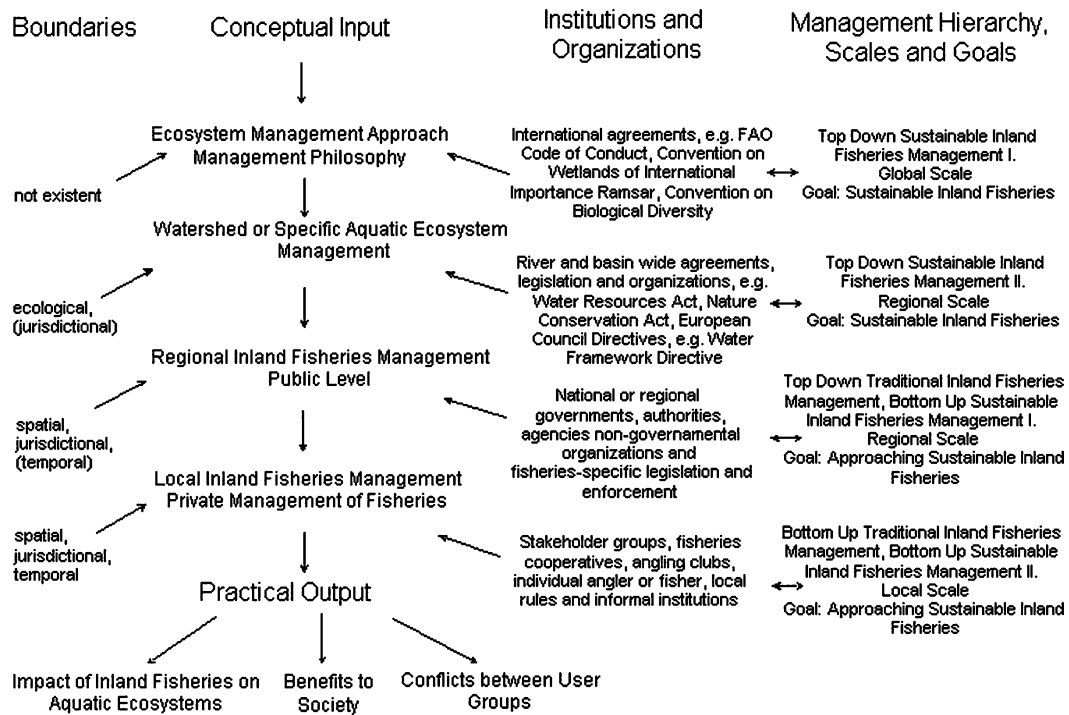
Boundaries

Conceptual Input

Institutions and Organizations

Management Hierarchy, Scales and Goals

Ecosystem Management Approach Management Philosophy

not existent

International agreements, e.g. FAO Code of Conduct, Convention on Wetlands of International Importance Ramsar, Convention on Biological Diversity

Top Down Sustainable Inland Fisheries Management I. Global Scale Goal: Sustainable Inland Fisheries

Watershed or Specific Aquatic Ecosystem Management

ecological, (jurisdictional)

River and basin wide agreements, legislation and organizations, e.g. Water Resources Act, Nature Conservation Act, European Council Directives, e.g. Water Framework Directive

Top Down Sustainable Inland Fisheries Management II. Regional Scale Goal: Sustainable Inland Fisheries

Regional Inland Fisheries Management Public Level

spatial, jurisdictional, (temporal)

National or regional governments, authorities, agencies non-governmental organizations and fisheries-specific legislation and enforcement

Top Down Traditional Inland Fisheries Management, Bottom Up Sustainable Inland Fisheries Management I. Regional Scale Goal: Approaching Sustainable Inland Fisheries

Local Inland Fisheries Management Private Management of Fisheries

spatial, jurisdictional, temporal

Stakeholder groups, fisheries cooperatives, angling clubs, individual angler or fisher, local rules and informal institutions

Bottom Up Traditional Inland Fisheries Management, Bottom Up Sustainable Inland Fisheries Management II. Local Scale Goal: Approaching Sustainable Inland Fisheries

Practical Output

Impact of Inland Fisheries on Aquatic Ecosystems

Benefits to Society

Conflicts between User Groups